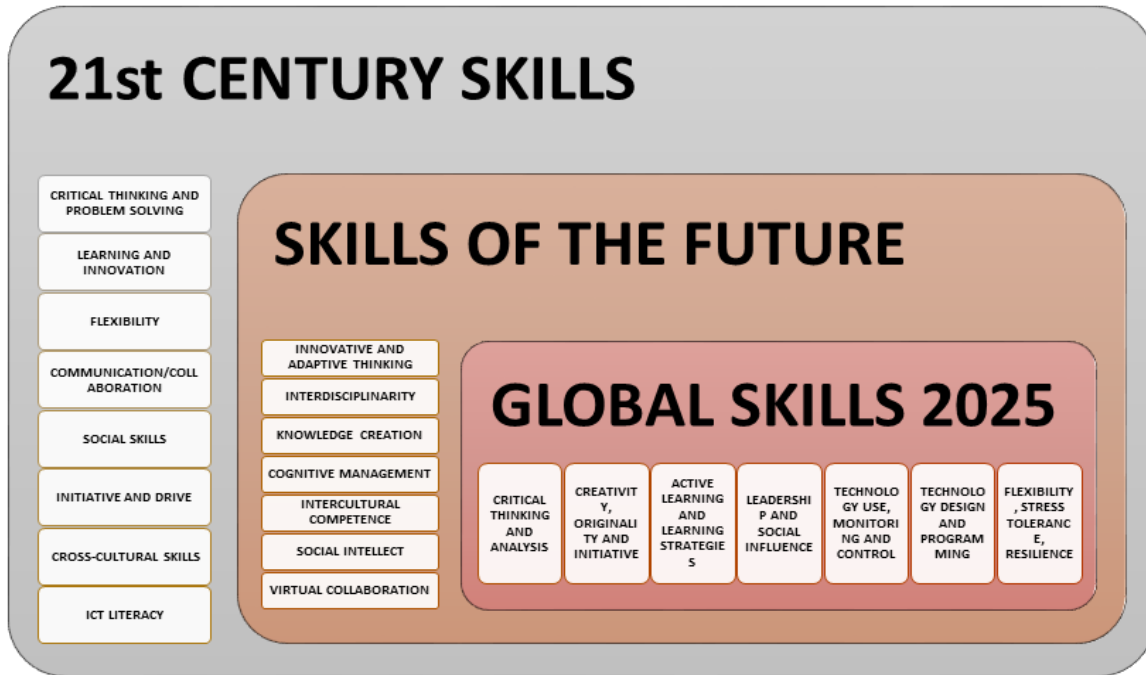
21st CENTURY SKILLS

CRITICAL THINKING AND PROBLEM SOLVING

LEARNING AND INNOVATION

FLEXIBILITY

COMMUNICATION/COLLABORATION

SOCIAL SKILLS

INITIATIVE AND DRIVE

CROSS-CULTURAL SKILLS

ICT LITERACY

SKILLS OF THE FUTURE

INNOVATIVE AND ADAPTIVE THINKING

INTERDISCIPLINARITY

KNOWLEDGE CREATION

COGNITIVE MANAGEMENT

INTERCULTURAL COMPETENCE

SOCIAL INTELLECT

VIRTUAL COLLABORATION

GLOBAL SKILLS 2025

CRITICAL THINKING AND ANALYSIS

CREATIVITY, ORIGINALITY AND INITIATIVE

ACTIVE LEARNING AND LEARNING STRATEGIES

LEADERSHIP AND SOCIAL INFLUENCE

TECHNOLOGY USE, MONITORING AND CONTROL

TECHNOLOGY DESIGN AND PROGRAMMING

FLEXIBILITY, STRESS TOLERANCE, RESILIENCE